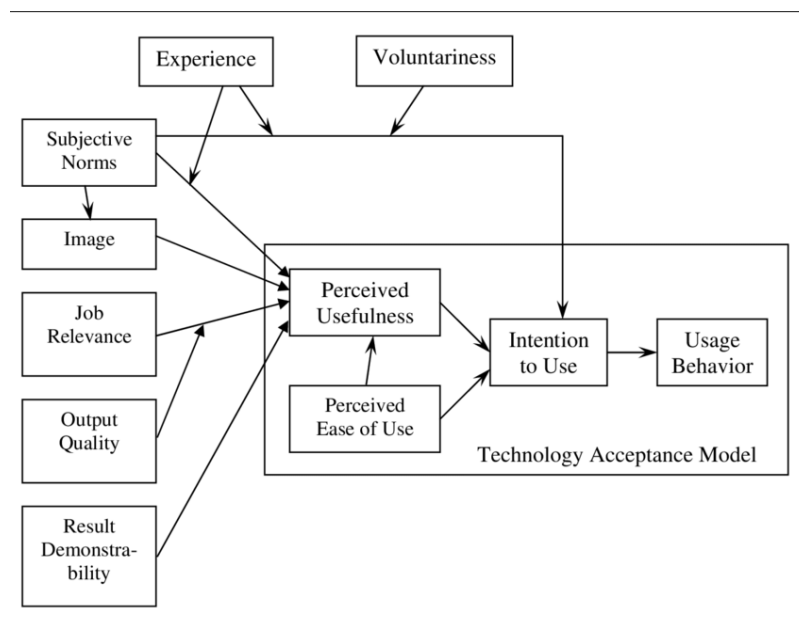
Experience

Voluntariness

Subjective Norms

Image

Job Relevance

Output Quality

Result Demonstrability

Perceived Usefulness

Perceived Ease of Use

Intention to Use

Usage Behavior

Technology Acceptance Model